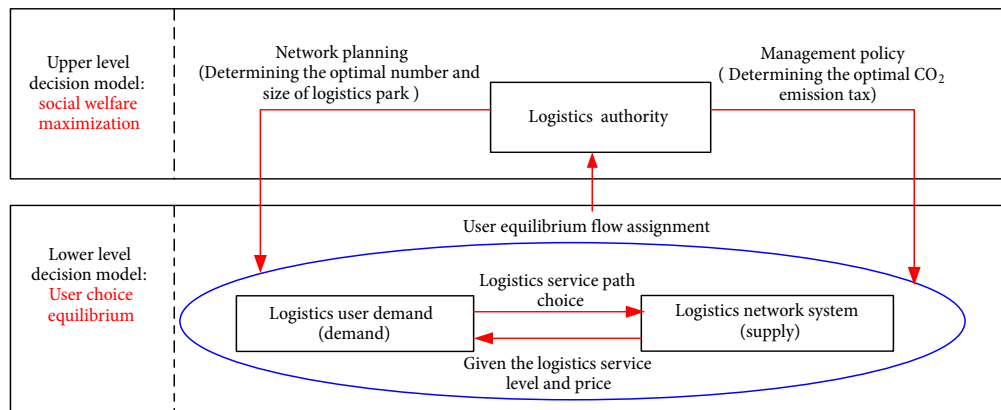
Upper level decision model: social welfare maximization

Network planning
(Determining the optimal number and size of logistics park )

Management policy
( Determining the optimal $CO_2$ emission tax)

Logistics authority

Lower level decision model: User choice equilibrium

User equilibrium flow assignment

Logistics service path choice

Logistics user demand (demand)

Logistics network system (supply)

Given the logistics service level and price